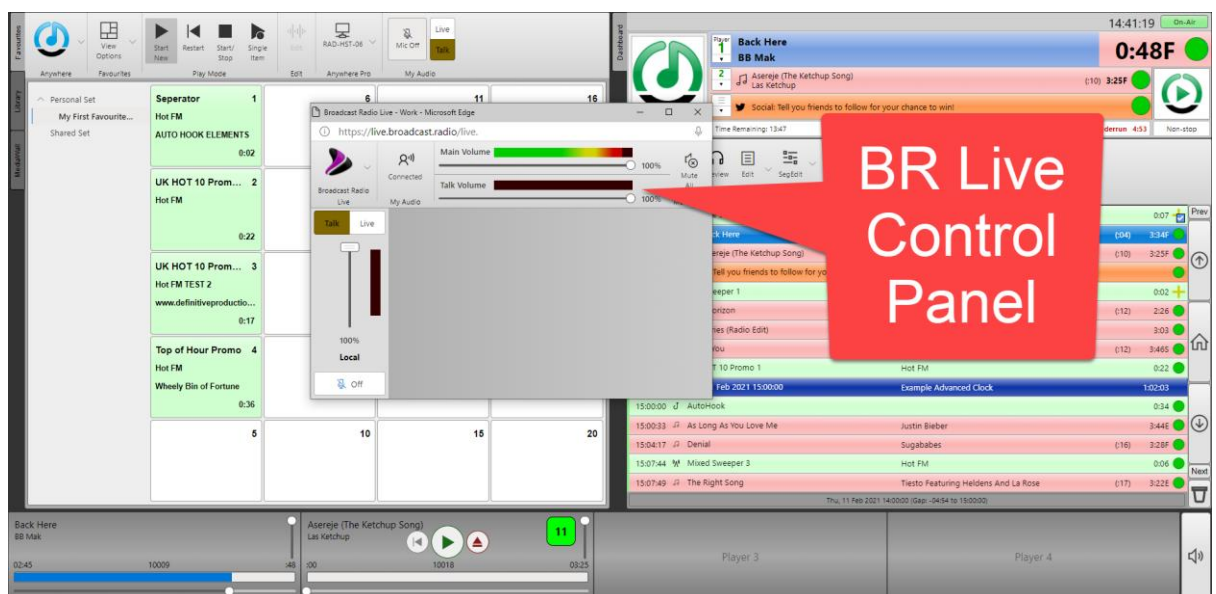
Favourites

View Options | Start New | Restart | Start/Stop | Single Item | RAD-HST-06 | Mic Off | Live | Talk

Anywhere | Favourites | Play Mode | Edit | Anywhere Pro | My Audio

Library

Personal Set
My First Favourite...
Shared Set

Mediamail

Seperator 1
Hot FM
AUTO HOOK ELEMENTS
0:02

6

11

16

UK HOT 10 Promo... 2
Hot FM
0:22

UK HOT 10 Prom... 3
Hot FM TEST 2
www.definitiveproductio...
0:17

Top of Hour Promo 4
Hot FM
Wheely Bin of Fortune
0:36

5 | 10 | 15 | 20

Broadcast Radio Live - Work - Microsoft Edge
https://live.broadcast.radio/live.

Broadcast Radio Live | Connected | My Audio
Main Volume 100%
Talk Volume 100%
Mute All

Talk | Live
100%
Local
Off

Dashboard

14:41:19 On-Air

Player 1 Back Here
BB Mak
0:48F

2 Asereje (The Ketchup Song)
Las Ketchup
(:10) 3:25F

Social: Tell you friends to follow for your chance to win!

Time Remaining: 13:47
derrun 4:53
Non-stop

view | Edit | SegEdit

BR Live Control Panel

0:07 | Prev
ck Here (:04) 3:34F
sereje (The Ketchup Song) (:10) 3:25F
Tell you friends to follow for yo
weeper 1 0:02
orizon (:12) 2:26
ries (Radio Edit) 3:03
ou (:12) 3:46E
T 10 Promo 1 Hot FM 0:22
Feb 2021 15:00:00 Example Advanced Clock 1:02:03
15:00:00 AutoHook 0:34
15:00:33 As Long As You Love Me Justin Bieber 3:44E
15:04:17 Denial Sugababes (:16) 3:28F
15:07:44 Mixed Sweeper 3 Hot FM 0:06
15:07:49 The Right Song Tiesto Featuring Heldens And La Rose (:17) 3:22E
Next

Thu, 11 Feb 2021 14:00:00 (Gap: -04:54 to 15:00:00)

Back Here
BB Mak
02:45 10009 :48

Asereje (The Ketchup Song)
Las Ketchup
:00 10018 03:25
11

Player 3

Player 4